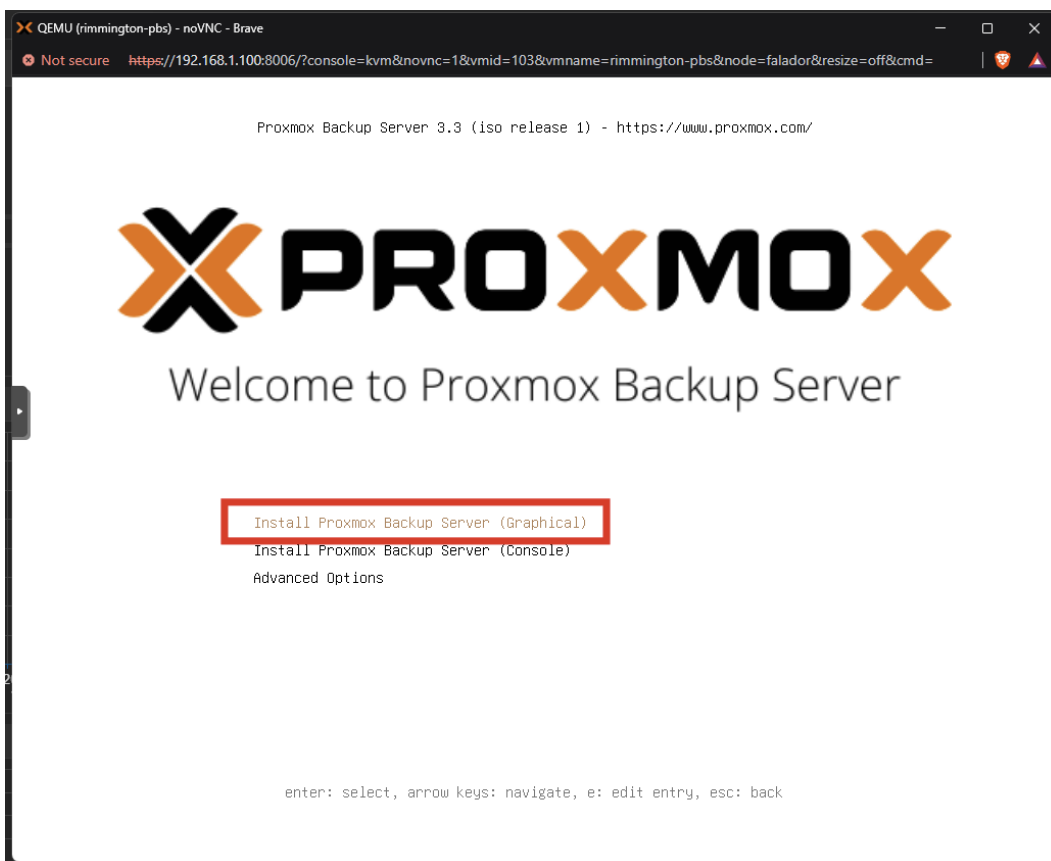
QEMU (rimmington-pbs) - noVNC - Brave

Not secure https://192.168.1.100:8006/?console=kvm&novnc=1&vmid=103&vmname=rimmington-pbs&node=falador&resize=off&cmd=

Proxmox Backup Server 3.3 (iso release 1) - https://www.proxmox.com/

PROXMOX

Welcome to Proxmox Backup Server

Install Proxmox Backup Server (Graphical)
Install Proxmox Backup Server (Console)
Advanced Options

enter: select, arrow keys: navigate, e: edit entry, esc: back